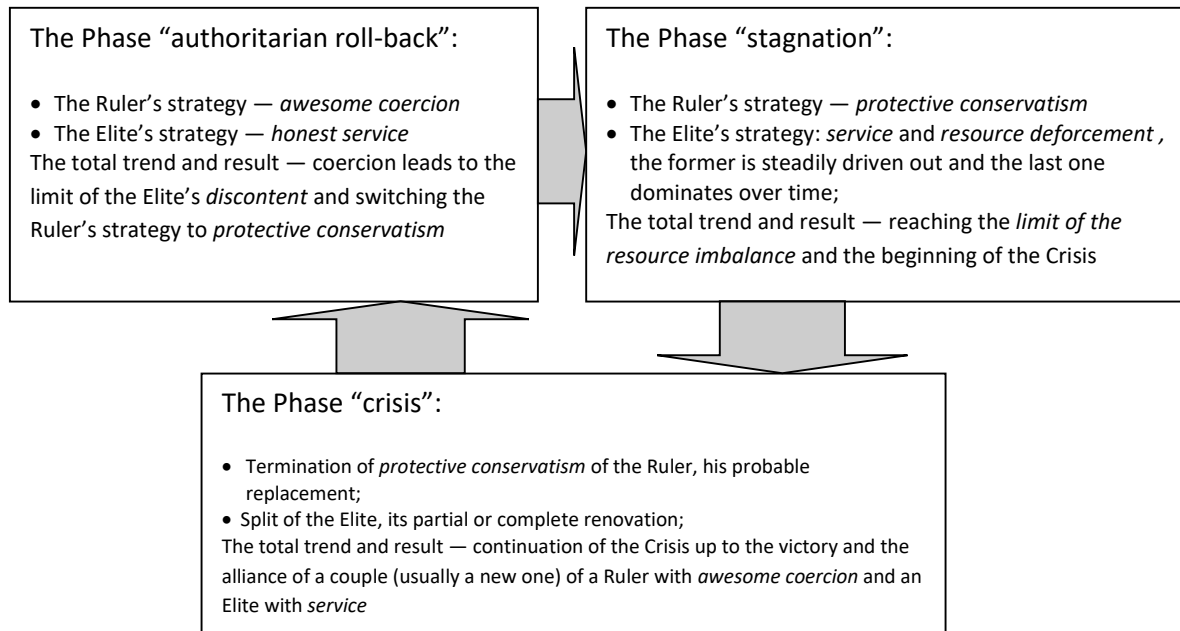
The Phase “authoritarian roll-back”:

- The Ruler’s strategy — *awesome coercion*
- The Elite’s strategy — *honest service*

The total trend and result — coercion leads to the limit of the Elite’s *discontent* and switching the Ruler’s strategy to *protective conservatism*

The Phase “stagnation”:

- The Ruler’s strategy — *protective conservatism*
- The Elite’s strategy: *service* and *resource deforcement ,* the former is steadily driven out and the last one dominates over time;

The total trend and result — reaching the *limit of the resource imbalance* and the beginning of the Crisis

The Phase “crisis”:

- Termination of *protective conservatism* of the Ruler, his probable replacement;
- Split of the Elite, its partial or complete renovation;

The total trend and result — continuation of the Crisis up to the victory and the alliance of a couple (usually a new one) of a Ruler with *awesome coercion* and an Elite with *service*